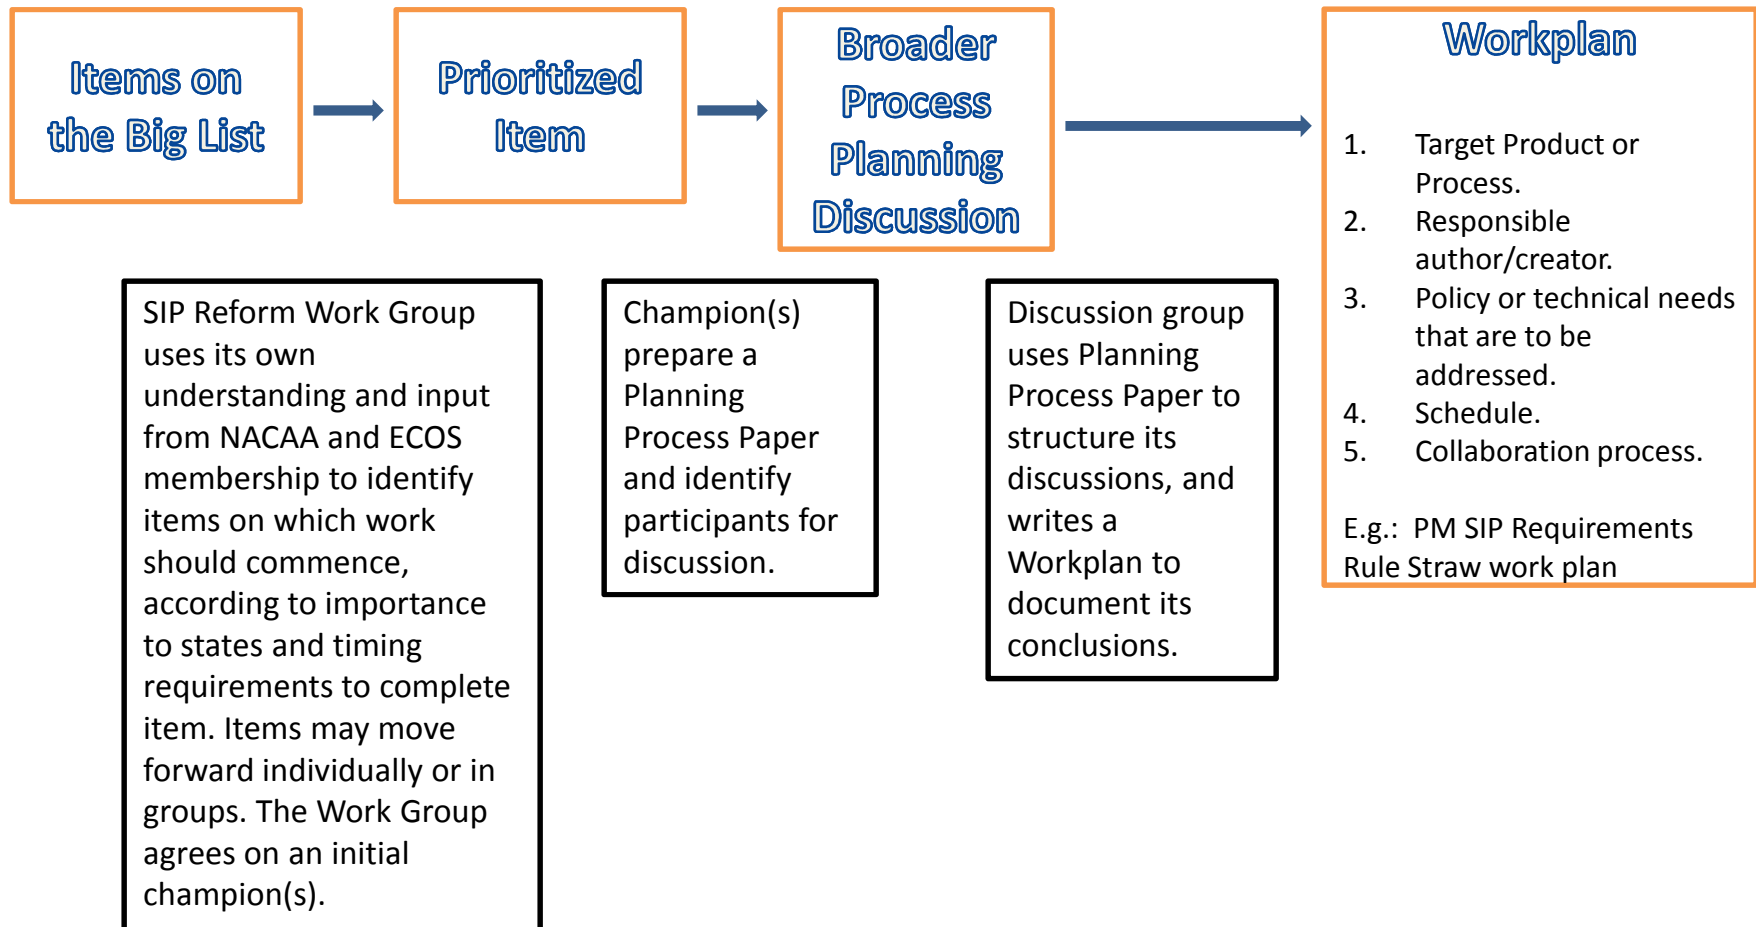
Items on the Big List

Prioritized Item

Broader Process Planning Discussion

Workplan

1. Target Product or Process.
2. Responsible author/creator.
3. Policy or technical needs that are to be addressed.
4. Schedule.
5. Collaboration process.

E.g.: PM SIP Requirements Rule Straw work plan

SIP Reform Work Group uses its own understanding and input from NACAA and ECOS membership to identify items on which work should commence, according to importance to states and timing requirements to complete item. Items may move forward individually or in groups. The Work Group agrees on an initial champion(s).

Champion(s) prepare a Planning Process Paper and identify participants for discussion.

Discussion group uses Planning Process Paper to structure its discussions, and writes a Workplan to document its conclusions.